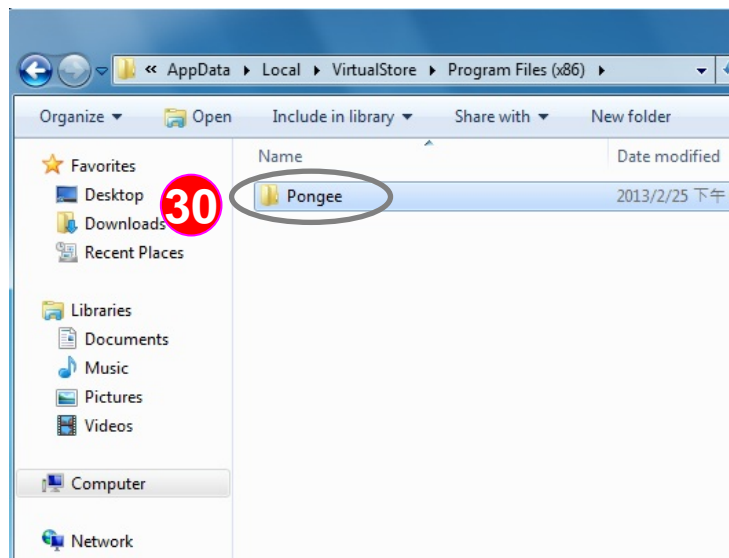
« AppData ▸ Local ▸ VirtualStore ▸ Program Files (x86) ▸

Organize ▾ Open Include in library ▾ Share with ▾ New folder

Favorites
Desktop
Downloads
Recent Places

Libraries
Documents
Music
Pictures
Videos

Computer

Network

30

Name
Date modified
Pongee
2013/2/25 下午